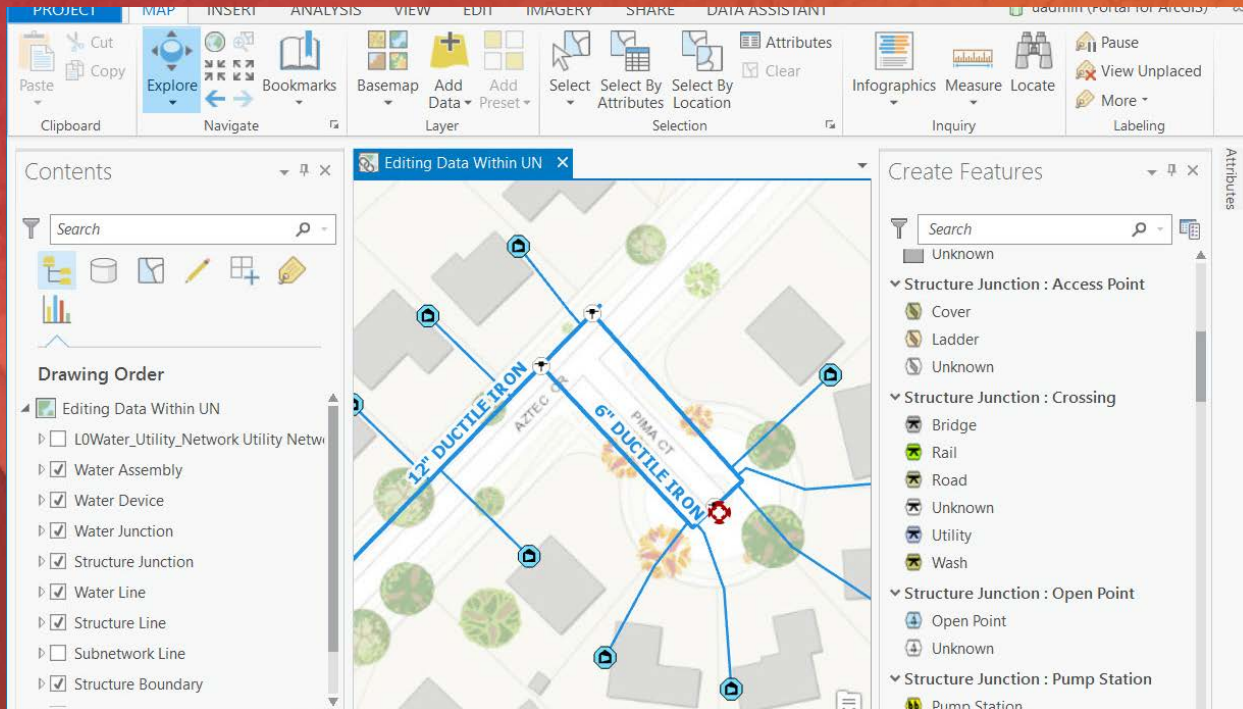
PROJECT MAP INSERT ANALYSIS VIEW EDIT IMAGERY SHARE DATA ASSISTANT uadmin (Portal for ArcGIS)

Paste Cut Copy Clipboard
Explore Bookmarks Navigate
Basemap Add Data Add Preset Layer
Select Select By Attributes Select By Location Attributes Clear Selection
Infographics Measure Locate Inquiry
Pause View Unplaced More Labeling

Contents
Search
Drawing Order
Editing Data Within UN
L0Water_Utility_Network Utility Netw
Water Assembly
Water Device
Water Junction
Structure Junction
Water Line
Structure Line
Subnetwork Line
Structure Boundary

Editing Data Within UN
12" DUCTILE IRON
6" DUCTILE IRON
AZTEC CT
PIMA CT

Create Features
Search
Unknown
Structure Junction : Access Point
Cover
Ladder
Unknown
Structure Junction : Crossing
Bridge
Rail
Road
Unknown
Utility
Wash
Structure Junction : Open Point
Open Point
Unknown
Structure Junction : Pump Station
Pump Station

Attributes